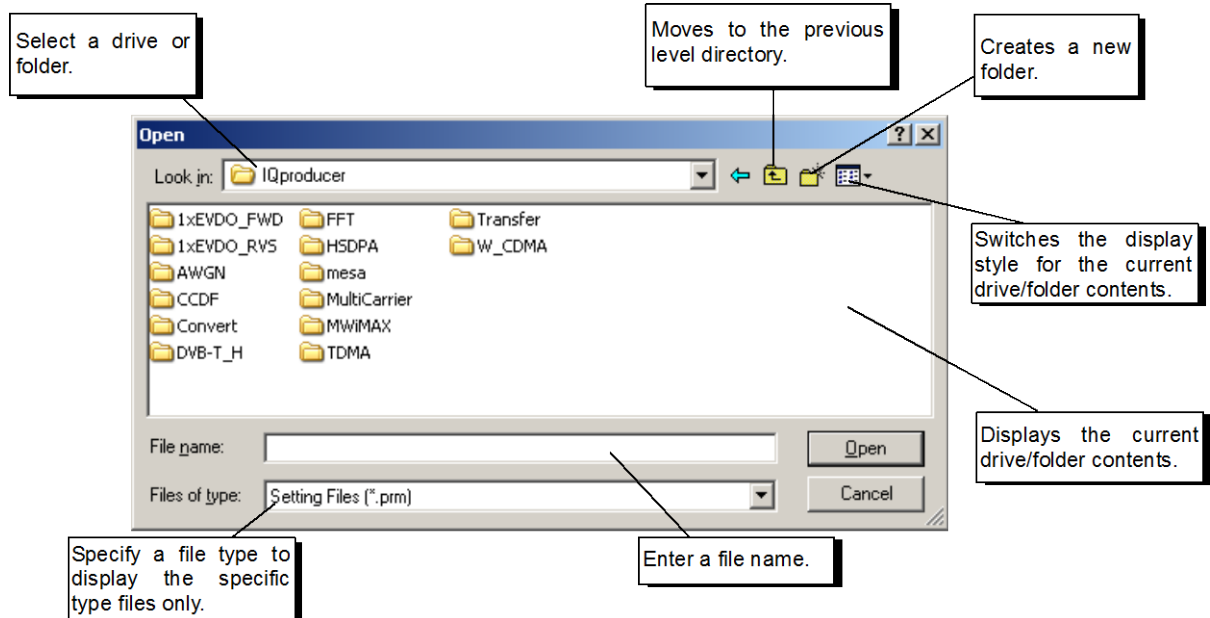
Select a drive or folder.

Moves to the previous level directory.

Creates a new folder.

Open

?

Look in: IQproducer

1xEVDO_FWD
1xEVDO_RVS
AWGN
CCDF
Convert
DVB-T_H
FFT
HSDPA
mesa
MultiCarrier
MWiMAX
TDMA
Transfer
W_CDMA

Switches the display style for the current drive/folder contents.

Displays the current drive/folder contents.

File name:

Open

Files of type: Setting Files (*.prm)

Cancel

Specify a file type to display the specific type files only.

Enter a file name.